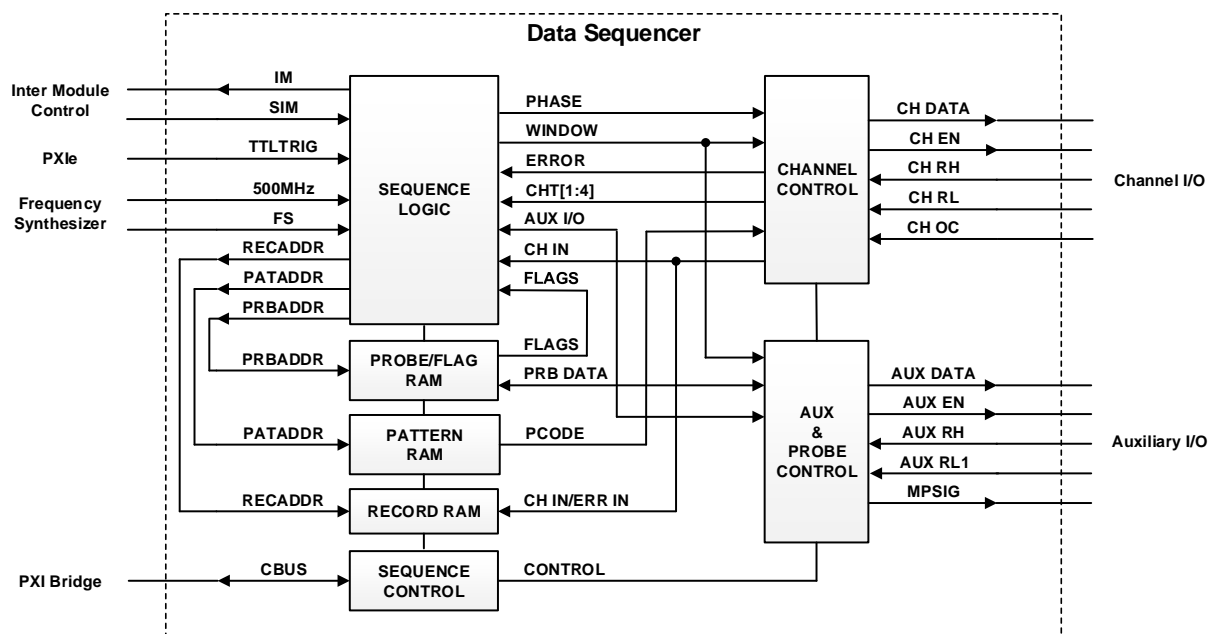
Data Sequencer

Inter Module Control

PXIe

Frequency Synthesizer

IM

SIM

TTLTRIG

500MHz

FS

RECADDR

PATADDR

PRBADDR

SEQUENCE LOGIC

PHASE

WINDOW

ERROR

CHT[1:4]

AUX I/O

CH IN

FLAGS

CHANNEL CONTROL

CH DATA

CH EN

CH RH

CH RL

CH OC

Channel I/O

PRBADDR

PROBE/FLAG RAM

FLAGS

PRB DATA

PATADDR

PATTERN RAM

PCODE

RECADDR

RECORD RAM

CH IN/ERR IN

AUX & PROBE CONTROL

AUX DATA

AUX EN

AUX RH

AUX RL1

MPSIG

Auxiliary I/O

PXI Bridge

CBUS

SEQUENCE CONTROL

CONTROL